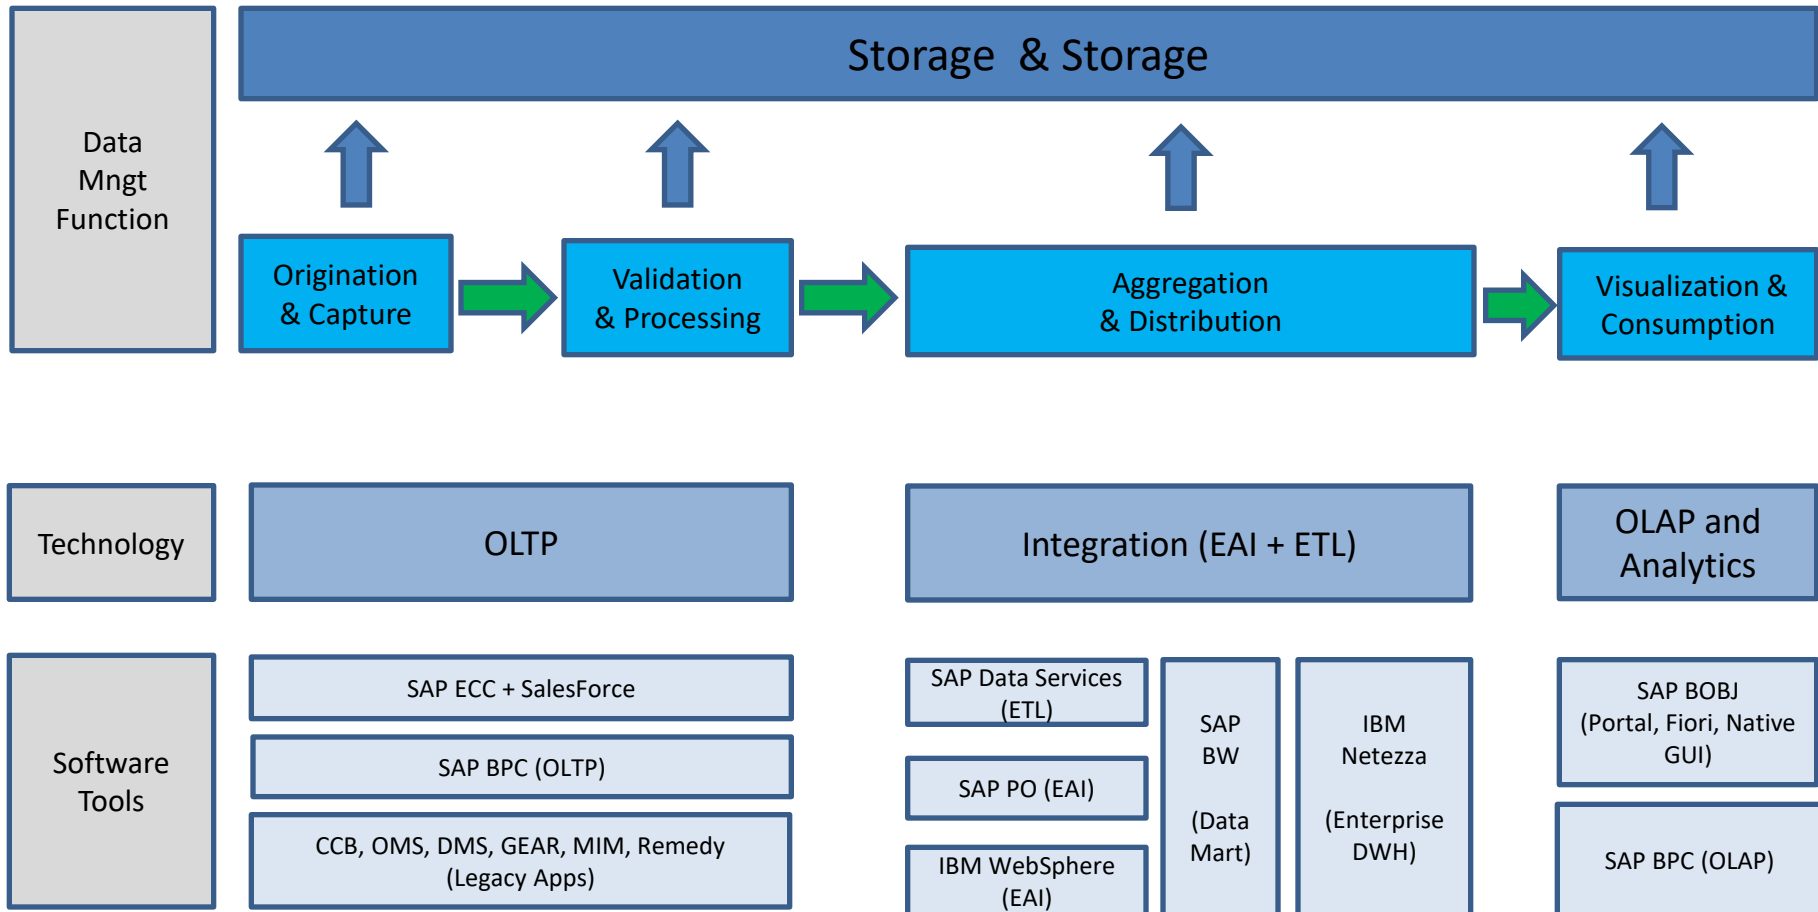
Data Mngt Function

Storage & Storage

Origination & Capture

Validation & Processing

Aggregation & Distribution

Visualization & Consumption

Technology

OLTP

Integration (EAI + ETL)

OLAP and Analytics

Software Tools

SAP ECC + SalesForce

SAP BPC (OLTP)

CCB, OMS, DMS, GEAR, MIM, Remedy (Legacy Apps)

SAP Data Services (ETL)

SAP PO (EAI)

IBM WebSphere (EAI)

SAP BW

(Data Mart)

IBM Netezza

(Enterprise DWH)

SAP BOBJ (Portal, Fiori, Native GUI)

SAP BPC (OLAP)